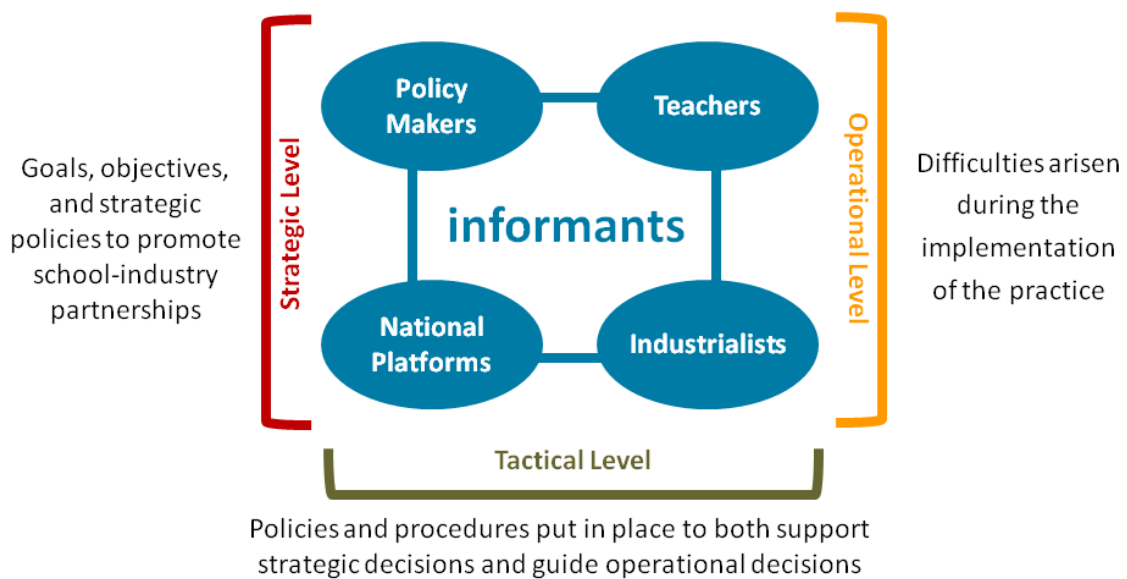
Goals, objectives, and strategic policies to promote school-industry partnerships

Strategic Level

Policy Makers

Teachers

informants

National Platforms

Industrialists

Operational Level

Difficulties arisen during the implementation of the practice

Tactical Level

Policies and procedures put in place to both support strategic decisions and guide operational decisions